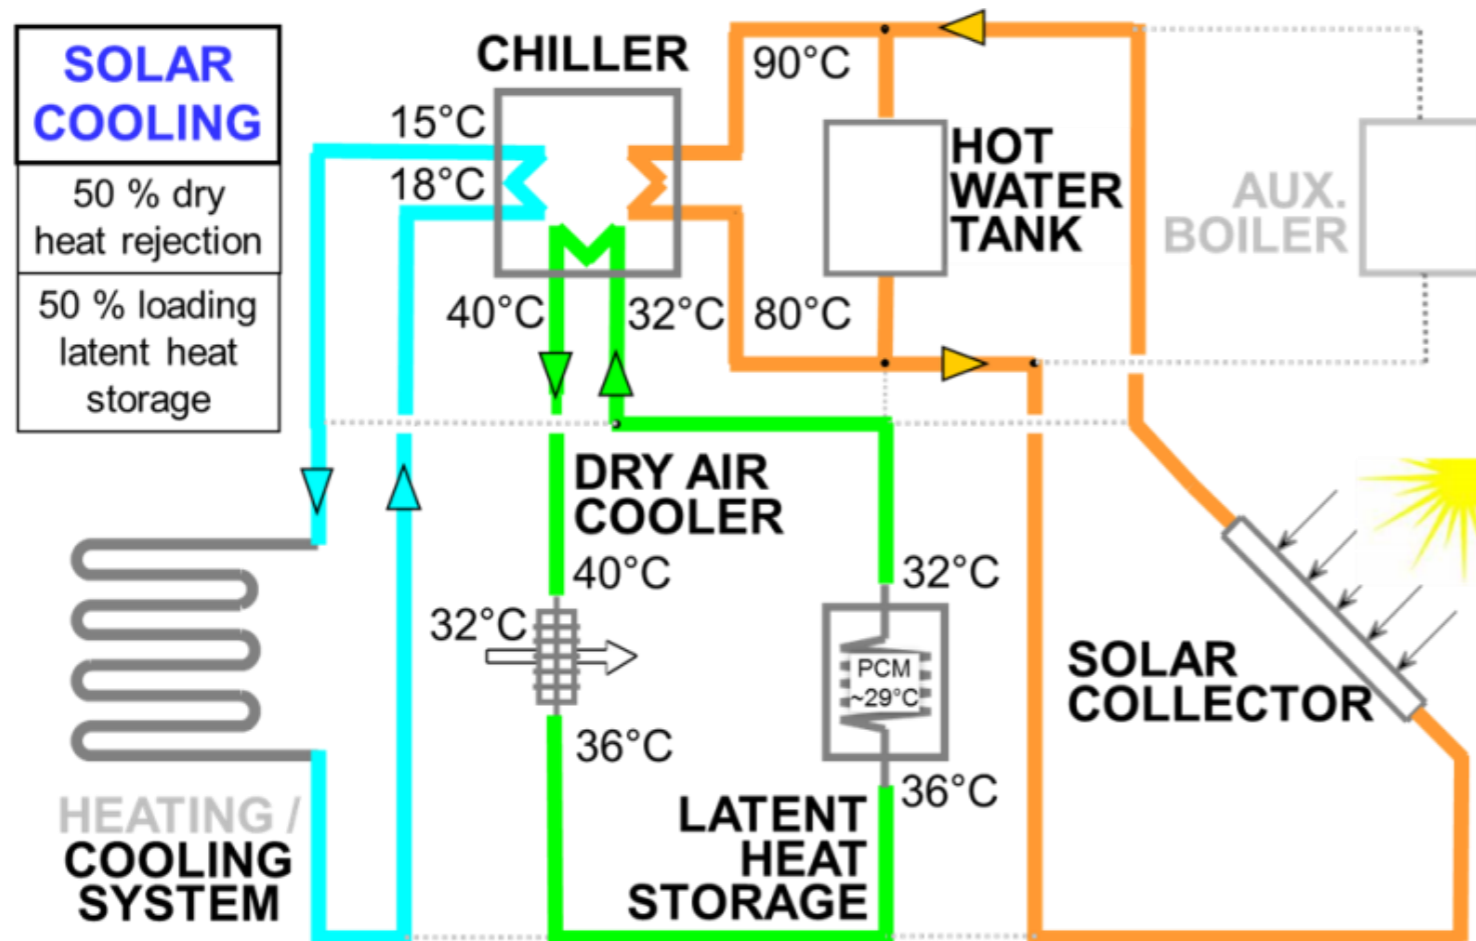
SOLAR COOLING

50 % dry heat rejection

50 % loading latent heat storage

CHILLER

15°C

18°C

90°C

HOT WATER TANK

AUX. BOILER

40°C

32°C

80°C

DRY AIR COOLER

40°C

32°C

36°C

32°C

PCM ~29°C

36°C

SOLAR COLLECTOR

HEATING / COOLING SYSTEM

LATENT HEAT STORAGE